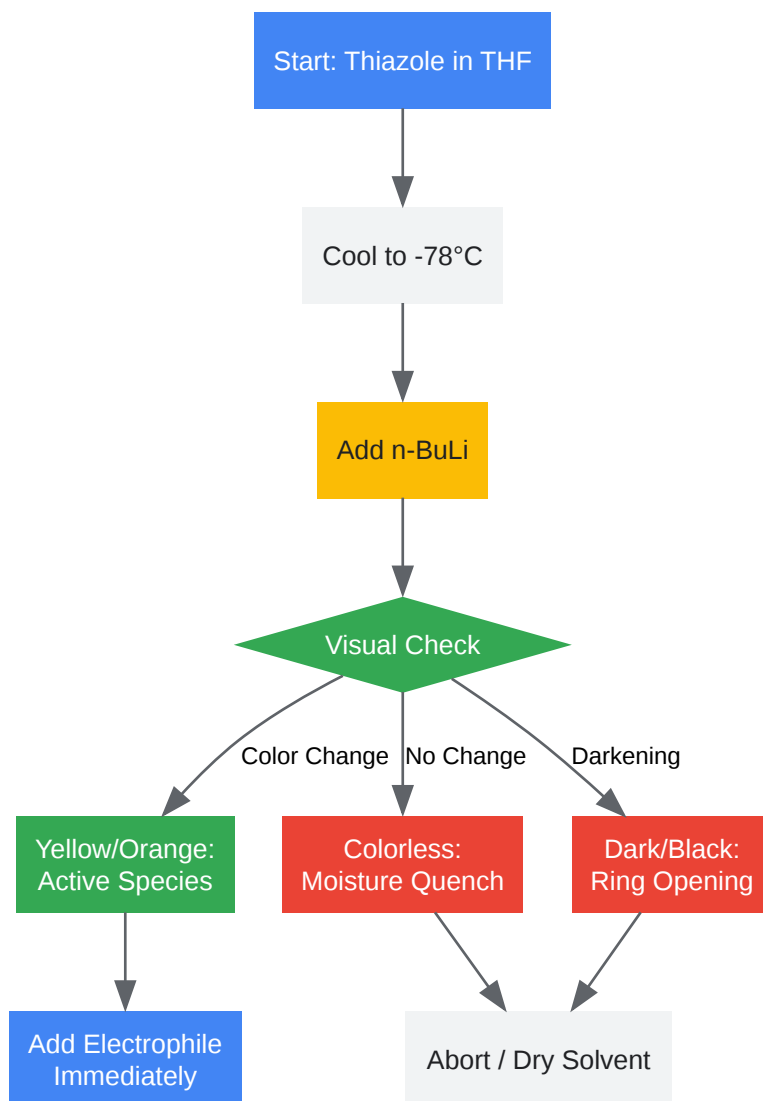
Start: Thiazole in THF

Cool to -78°C

Add n-BuLi

Visual Check

Color Change

No Change

Darkening

Yellow/Orange: Active Species

Colorless: Moisture Quench

Dark/Black: Ring Opening

Add Electrophile Immediately

Abort / Dry Solvent